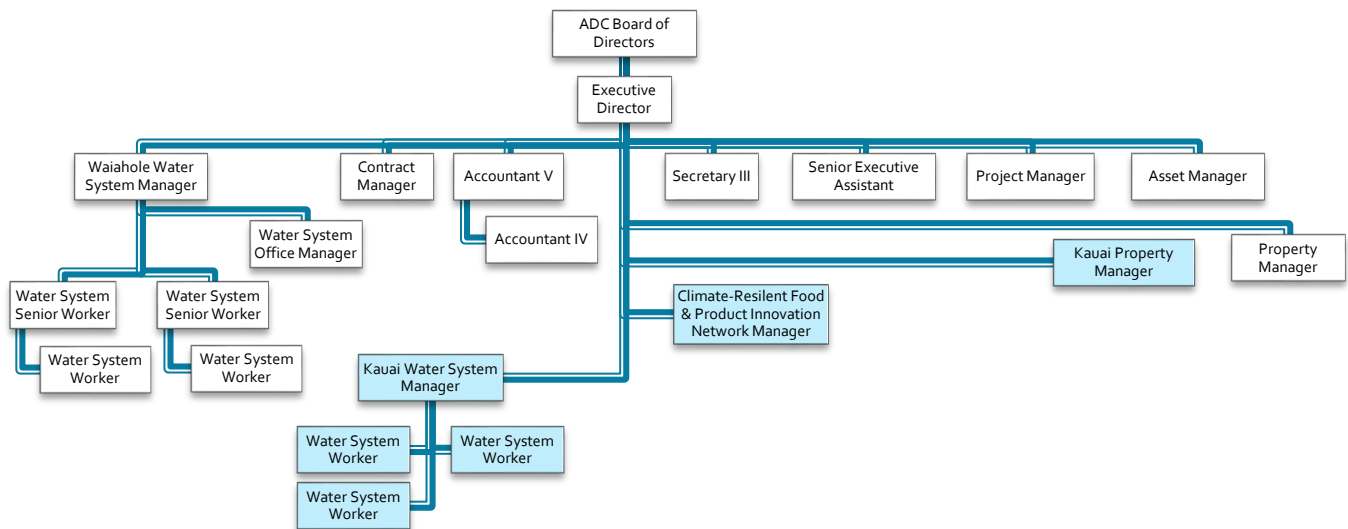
ADC Board of Directors

Executive Director

Waiahole Water System Manager

Contract Manager

Accountant V

Secretary III

Senior Executive Assistant

Project Manager

Asset Manager

Water System Office Manager

Accountant IV

Kauai Property Manager

Property Manager

Water System Senior Worker

Water System Senior Worker

Climate-Resilent Food & Product Innovation Network Manager

Water System Worker

Water System Worker

Kauai Water System Manager

Water System Worker

Water System Worker

Water System Worker